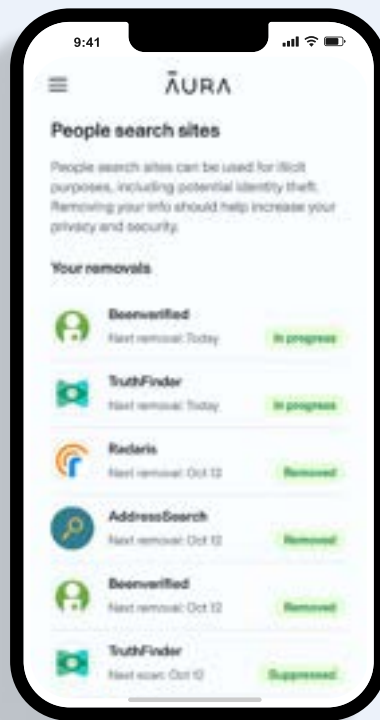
9:41

AURA

People search sites

People search sites can be used for illicit purposes, including potential identity theft. Removing your info should help increase your privacy and security.

Your removals

Beenverified
Next removal: Today
In progress

TruthFinder
Next removal: Today
In progress

Radaris
Next removal: Oct 12
Removed

AddressSearch
Next removal: Oct 12
Removed

Beenverified
Next removal: Oct 12
Removed

TruthFinder
Next scan: Oct 12
Suppressed